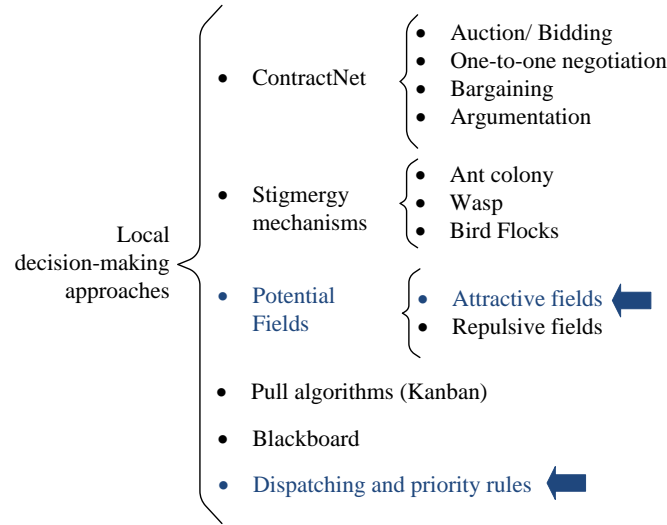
Local decision-making approaches

- ContractNet
  - Auction/ Bidding
  - One-to-one negotiation
  - Bargaining
  - Argumentation
- Stigmergy mechanisms
  - Ant colony
  - Wasp
  - Bird Flocks
- Potential Fields
  - Attractive fields
  - Repulsive fields
- Pull algorithms (Kanban)
- Blackboard
- Dispatching and priority rules